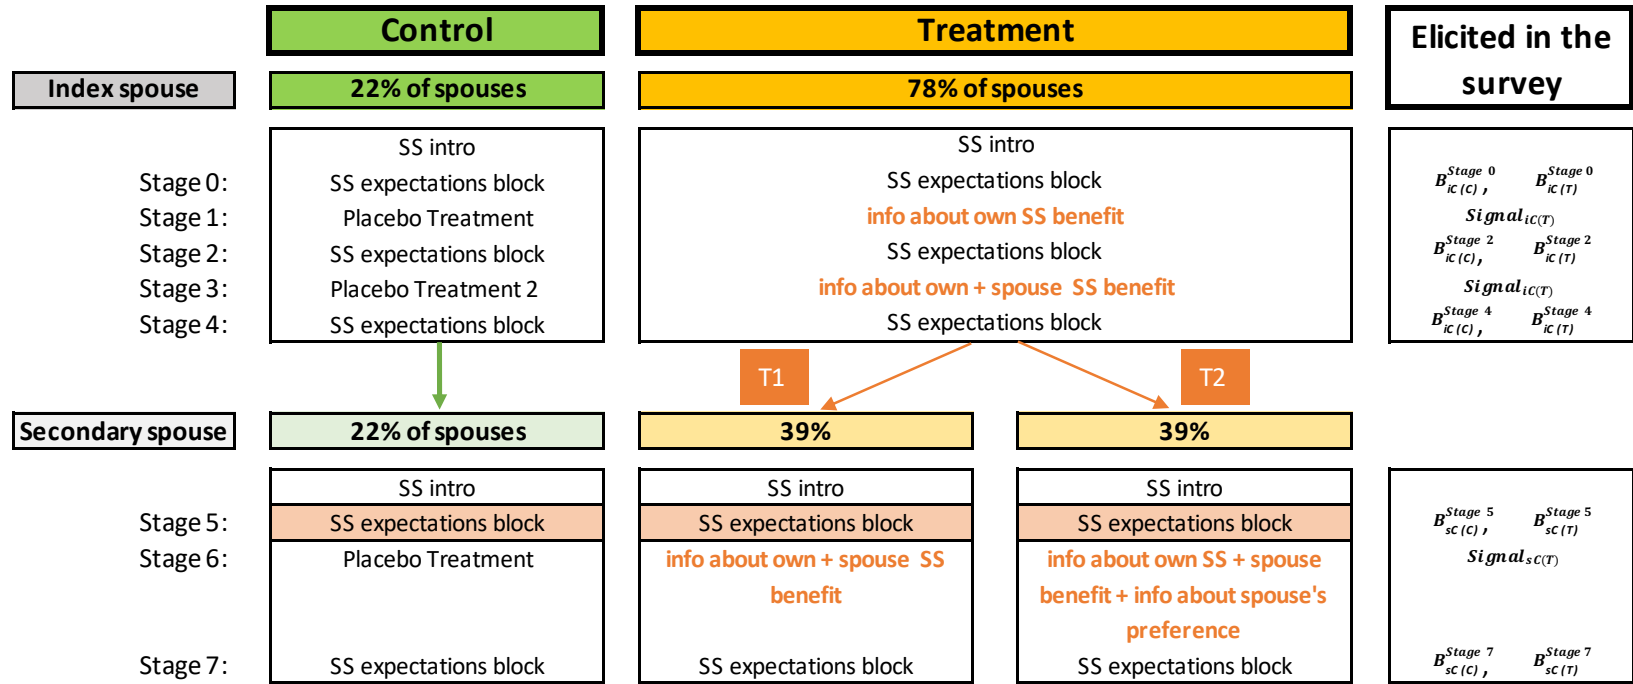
Control

Treatment

Elicited in the survey

Index spouse

22% of spouses

78% of spouses

Stage 0:
Stage 1:
Stage 2:
Stage 3:
Stage 4:

SS intro
SS expectations block
Placebo Treatment
SS expectations block
Placebo Treatment 2
SS expectations block

SS intro
SS expectations block
info about own SS benefit
SS expectations block
info about own + spouse SS benefit
SS expectations block

$B^{Stage\ 0}_{iC\ (C)}$, $B^{Stage\ 0}_{iC\ (T)}$
$Signal_{iC(T)}$
$B^{Stage\ 2}_{iC\ (C)}$, $B^{Stage\ 2}_{iC\ (T)}$
$Signal_{iC(T)}$
$B^{Stage\ 4}_{iC\ (C)}$, $B^{Stage\ 4}_{iC\ (T)}$

T1

T2

Secondary spouse

22% of spouses

39%

39%

Stage 5:
Stage 6:

Stage 7:

SS intro
SS expectations block
Placebo Treatment

SS expectations block

SS intro
SS expectations block
info about own + spouse SS benefit
SS expectations block

SS intro
SS expectations block
info about own SS + spouse benefit + info about spouse's preference
SS expectations block

$B^{Stage\ 5}_{sC\ (C)}$, $B^{Stage\ 5}_{sC\ (T)}$
$Signal_{sC(T)}$

$B^{Stage\ 7}_{sC\ (C)}$, $B^{Stage\ 7}_{sC\ (T)}$